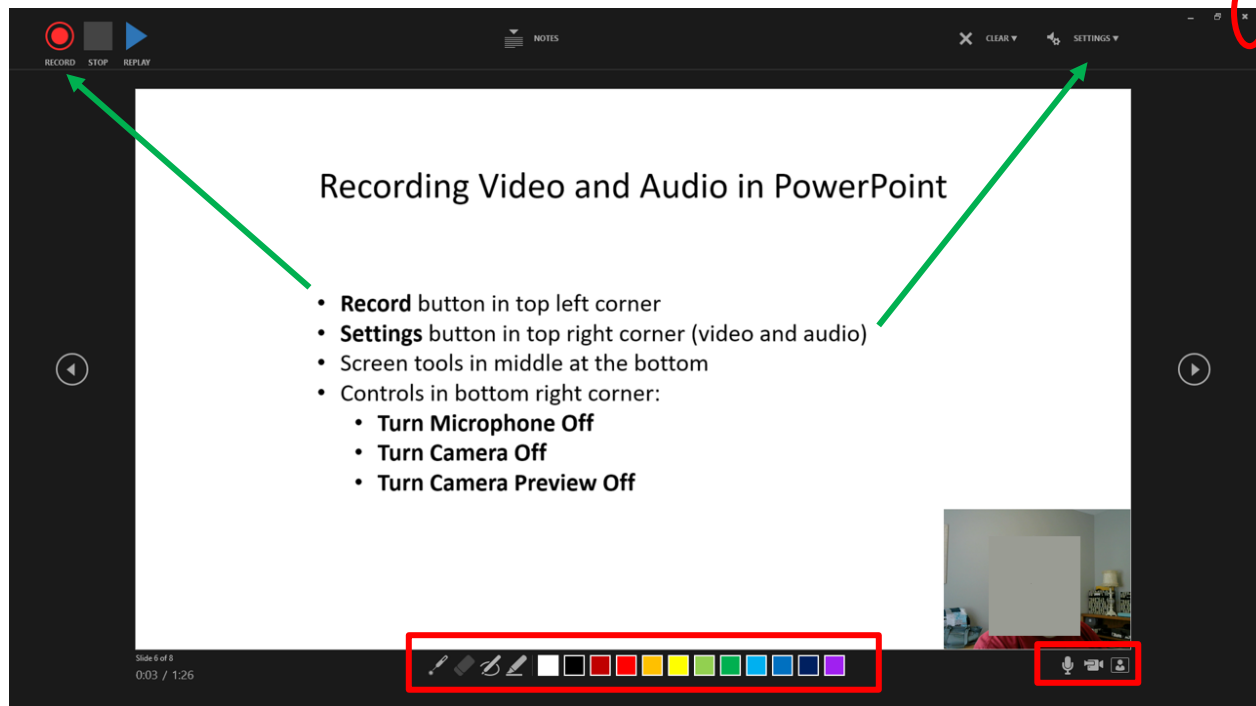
RECORD STOP REPLAY

NOTES

CLEAR ▾ SETTINGS ▾

Recording Video and Audio in PowerPoint

- **Record** button in top left corner
- **Settings** button in top right corner (video and audio)
- Screen tools in middle at the bottom
- Controls in bottom right corner:
  - **Turn Microphone Off**
  - **Turn Camera Off**
  - **Turn Camera Preview Off**

Slide 6 of 8
0:03 / 1:26